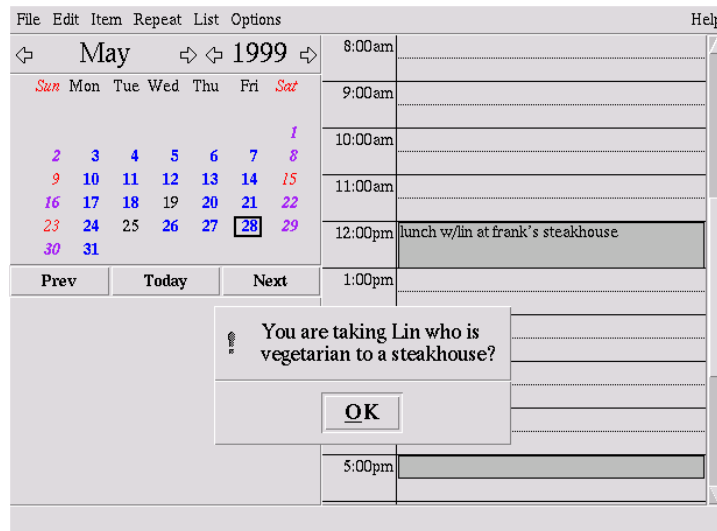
File Edit Item Repeat List Options Help

May 1999

| Sun | Mon | Tue | Wed | Thu | Fri | Sat |
|---|---|---|---|---|---|---|
| | | | | | | 1 |
| 2 | 3 | 4 | 5 | 6 | 7 | 8 |
| 9 | 10 | 11 | 12 | 13 | 14 | 15 |
| 16 | 17 | 18 | 19 | 20 | 21 | 22 |
| 23 | 24 | 25 | 26 | 27 | 28 | 29 |
| 30 | 31 | | | | | |

Prev Today Next

8:00am
9:00am
10:00am
11:00am
12:00pm lunch w/lin at frank's steakhouse
1:00pm
5:00pm

You are taking Lin who is vegetarian to a steakhouse?

OK